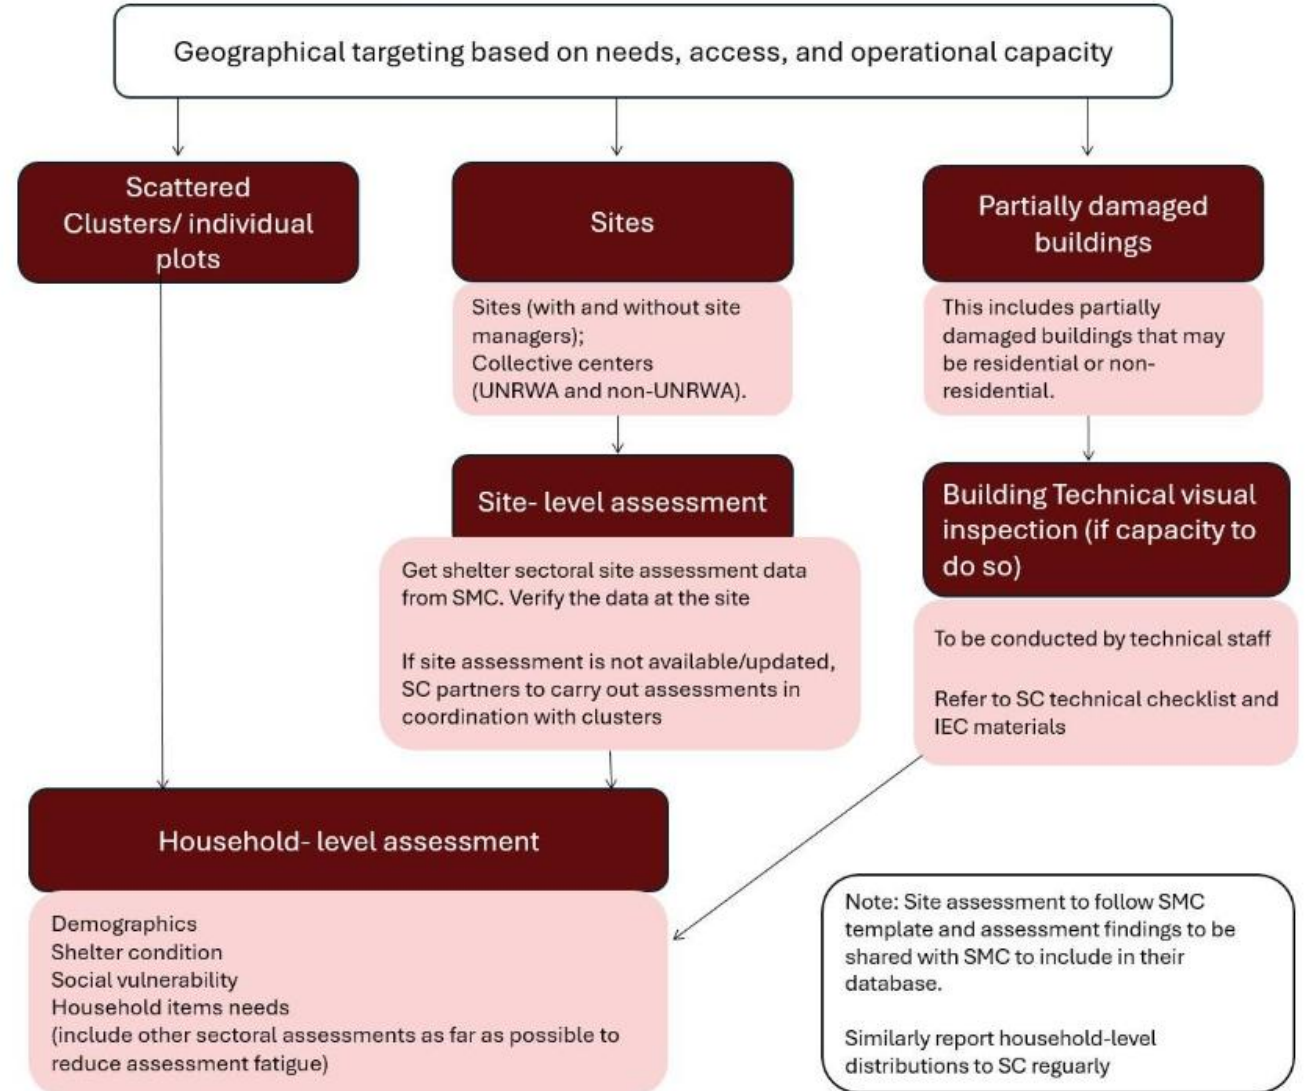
Geographical targeting based on needs, access, and operational capacity

Scattered Clusters/ individual plots

Sites

Sites (with and without site managers);
Collective centers (UNRWA and non-UNRWA).

Site- level assessment

Get shelter sectoral site assessment data from SMC. Verify the data at the site

If site assessment is not available/updated, SC partners to carry out assessments in coordination with clusters

Partially damaged buildings

This includes partially damaged buildings that may be residential or non-residential.

Building Technical visual inspection (if capacity to do so)

To be conducted by technical staff

Refer to SC technical checklist and IEC materials

Household- level assessment

Demographics
Shelter condition
Social vulnerability
Household items needs
(include other sectoral assessments as far as possible to reduce assessment fatigue)

Note: Site assessment to follow SMC template and assessment findings to be shared with SMC to include in their database.

Similarly report household-level distributions to SC reguarly